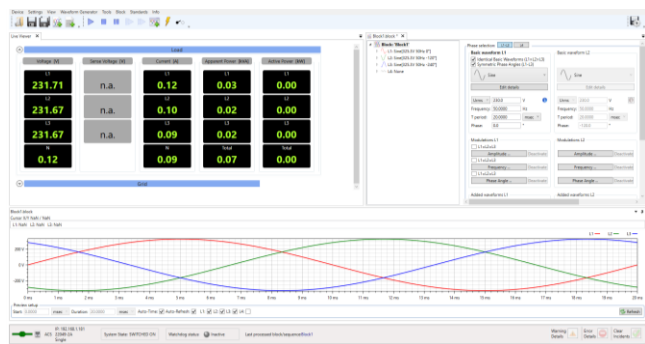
Device Settings View Waveform Generator Tools Block Standards Info

Live Viewer ×

Load

| Voltage [V] | Sense Voltage [V] | Current [A] | Apparent Power [kVA] | Active Power [kW] |
|---|---|---|---|---|
| L1 231.71 | n.a. | L1 0.12 | L1 0.03 | L1 0.00 |
| L2 231.67 | n.a. | L2 0.10 | L2 0.02 | L2 0.00 |
| L3 231.67 | n.a. | L3 0.09 | L3 0.02 | L3 0.00 |
| N 0.12 | | N 0.09 | Total 0.07 | Total 0.00 |

Grid

Block1 block* ×

Block 'Block1'
L1: Sine[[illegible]]
L2: Sine[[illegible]]
L3: Sine[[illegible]]
LN: None

Phase selection: L1 L2 L3

Basic waveform L1
Identical Basic Waveforms (L1=L2=L3)
Symmetric Phase Angles (L1+L2)
Sine
Edit details
Urms 230.0 V
Frequency 50.0000 Hz
T period 20.0000 msec
Phase 0.0 °

Basic waveform L2
Sine
Edit details
Urms 230.0 V
Frequency 50.0000 Hz
T period 20.0000 msec
Phase -120.0 °

Modulations L1
Amplitude...
Frequency...
Phase Angle...
Added waveforms L1

Modulations L2
Amplitude...
Frequency...
Phase Angle...
Added waveforms L2

Block1 block
Cursor: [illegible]
L1: NaN L2: NaN L3: NaN

250 V
0 V
-250 V

0 ms 1 ms 2 ms 3 ms 4 ms 5 ms 6 ms 7 ms 8 ms 9 ms 10 ms 11 ms 12 ms 13 ms 14 ms 15 ms 16 ms 17 ms 18 ms 19 ms 20 ms

Preview setup
Start 0.0000 msec Duration 20.0000 msec Auto Time Auto Refresh L1 L2 L3 LN
Refresh

AC3 IP: 192.168.1.101 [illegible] System State: SWITCHED ON Warnings status: Inactive Last processed block/sequence: Block1
Warning Details Error Details Clear Incidents